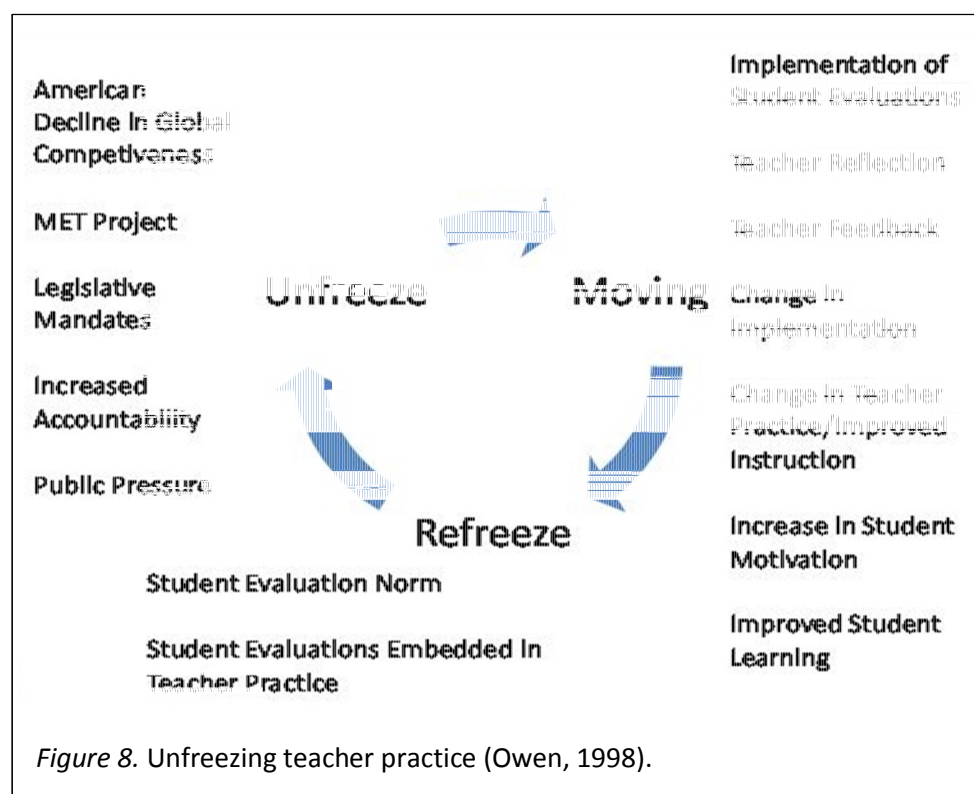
American Decline in Global Competiveness

MET Project

Legislative Mandates

Increased Accountability

Public Pressure

Unfreeze

Moving

Refreeze

Implementation of Student Evaluations

Teacher Reflection

Teacher Feedback

Change in Implementation

Change in Teacher Practice/Improved Instruction

Increase in Student Motivation

Improved Student Learning

Student Evaluation Norm

Student Evaluations Embedded in Teacher Practice

*Figure 8.* Unfreezing teacher practice (Owen, 1998).